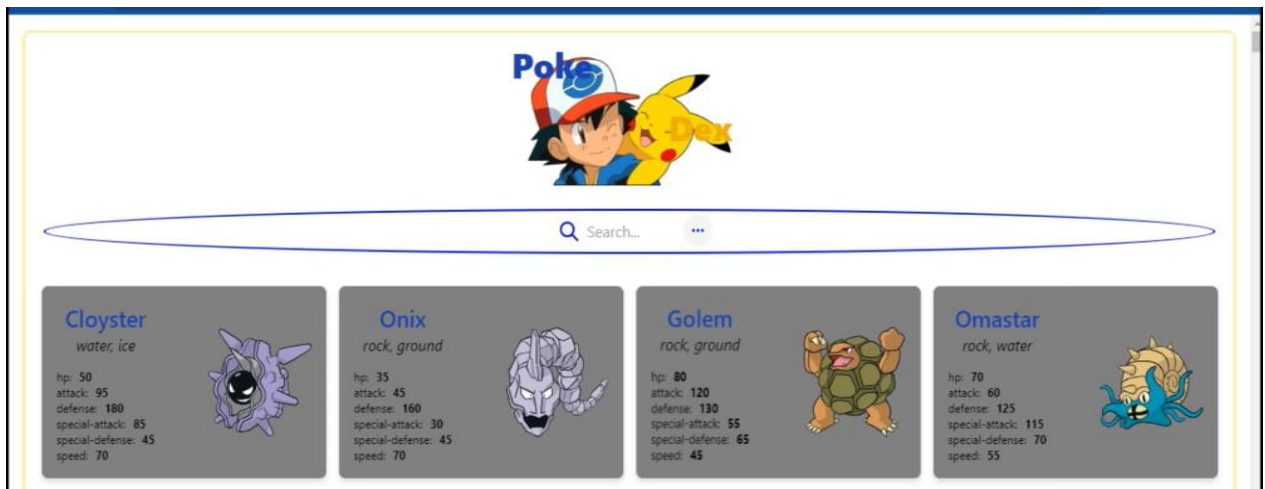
Poke Dex

Search...

Cloyster
water, ice
hp: 50
attack: 95
defense: 180
special-attack: 85
special-defense: 45
speed: 70

Onix
rock, ground
hp: 35
attack: 45
defense: 160
special-attack: 30
special-defense: 45
speed: 70

Golem
rock, ground
hp: 80
attack: 120
defense: 130
special-attack: 55
special-defense: 65
speed: 45

Omastar
rock, water
hp: 70
attack: 60
defense: 125
special-attack: 115
special-defense: 70
speed: 55